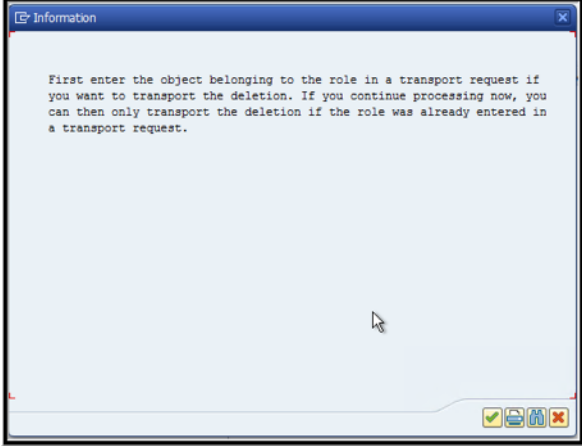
Information

First enter the object belonging to the role in a transport request if you want to transport the deletion. If you continue processing now, you can then only transport the deletion if the role was already entered in a transport request.